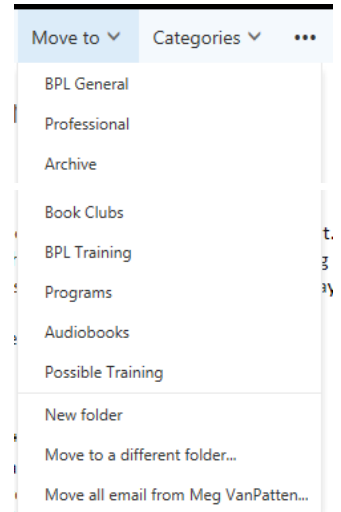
Move to ˅ Categories ˅ •••

BPL General
Professional
Archive

Book Clubs
BPL Training
Programs
Audiobooks
Possible Training

New folder
Move to a different folder...
Move all email from Meg VanPatten...